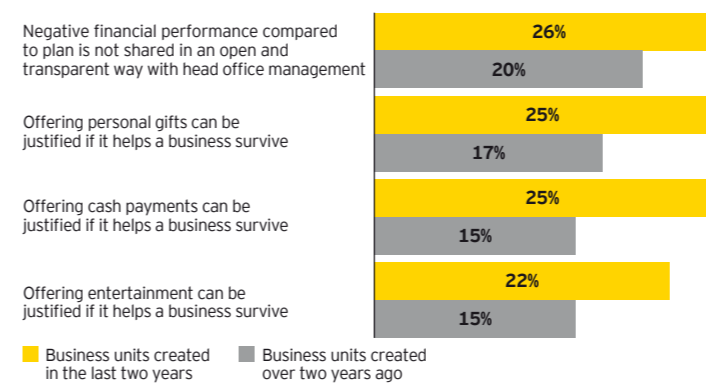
Negative financial performance compared to plan is not shared in an open and transparent way with head office management

26%

20%

Offering personal gifts can be justified if it helps a business survive

25%

17%

Offering cash payments can be justified if it helps a business survive

25%

15%

Offering entertainment can be justified if it helps a business survive

22%

15%

Business units created in the last two years

Business units created over two years ago